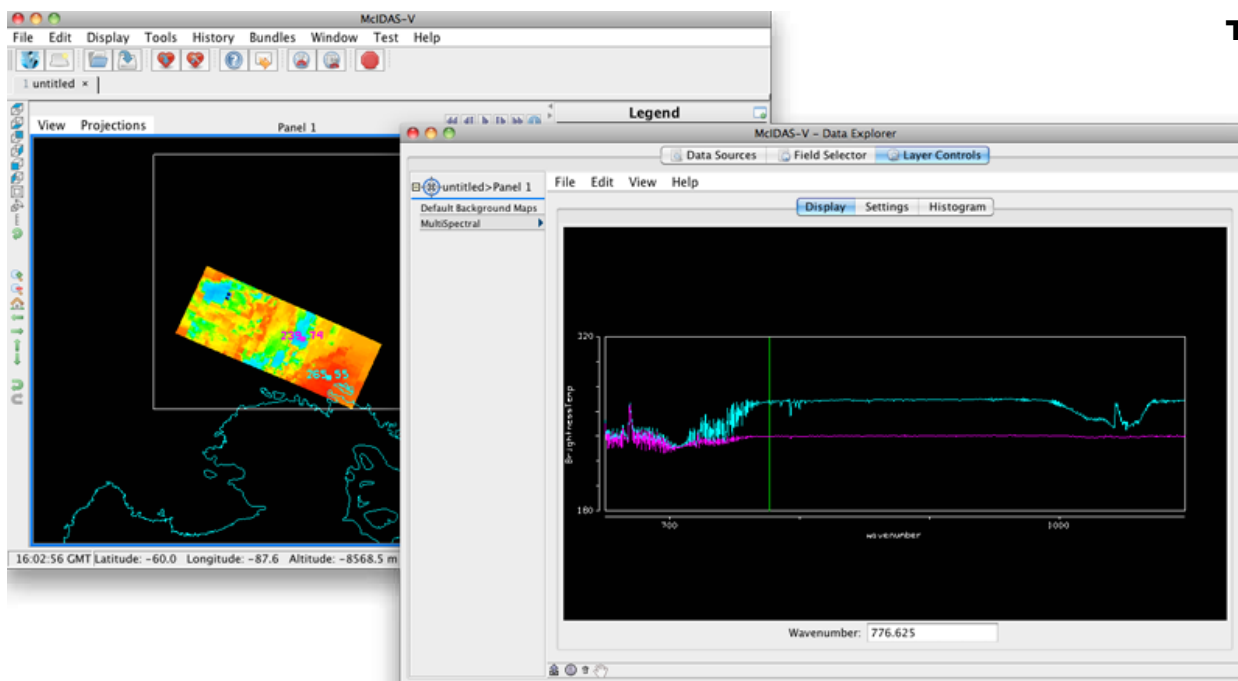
McIDAS-V
File Edit Display Tools History Bundles Window Test Help
1 untitled ×
View Projections
Panel 1
Legend
239.74
265.55
16:02:56 GMT Latitude: -60.0 Longitude: -87.6 Altitude: -8568.5 m

McIDAS-V - Data Explorer
Data Sources Field Selector Layer Controls
untitled>Panel 1
Default Background Maps
MultiSpectral
File Edit View Help
Display Settings Histogram
320
BrightnessTemp
180
700
1000
wavenumber
Wavenumber: 776.625

T